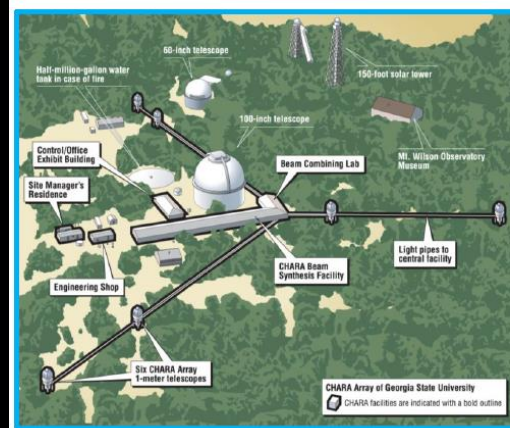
60-inch telescope

Half-million-gallon water tank in case of fire

150-foot solar tower

100-inch telescope

Control/Office Exhibit Building

Beam Combining Lab

Mt. Wilson Observatory Museum

Site Manager's Residence

Light pipes to central facility

CHARA Beam Synthesis Facility

Engineering Shop

Six CHARA Array 1-meter telescopes

CHARA Array of Georgia State University

CHARA facilities are indicated with a bold outline